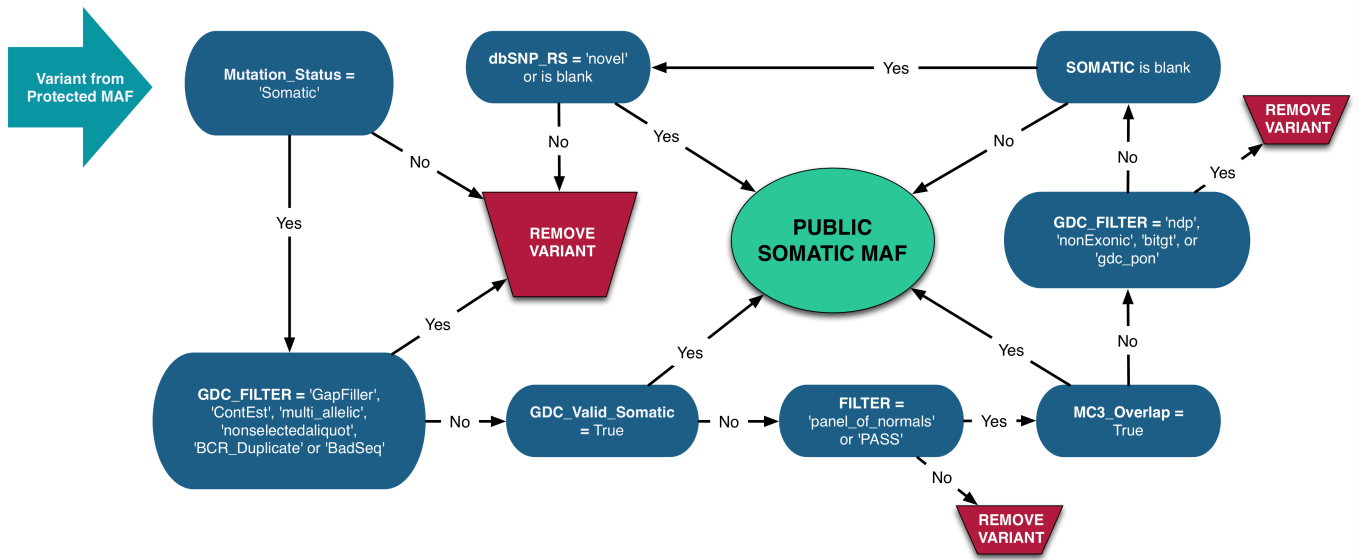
Variant from Protected MAF

Mutation_Status = 'Somatic'

No

REMOVE VARIANT

Yes

GDC_FILTER = 'GapFiller', 'ContEst', 'multi_allelic', 'nonselectedaliquot', 'BCR_Duplicate' or 'BadSeq'

Yes

No

dbSNP_RS = 'novel' or is blank

No

Yes

Yes

SOMATIC is blank

No

PUBLIC SOMATIC MAF

REMOVE VARIANT

Yes

No

GDC_FILTER = 'ndp', 'nonExonic', 'bitgt', or 'gdc_pon'

No

GDC_Valid_Somatic = True

Yes

No

FILTER = 'panel_of_normals' or 'PASS'

Yes

MC3_Overlap = True

Yes

No

REMOVE VARIANT